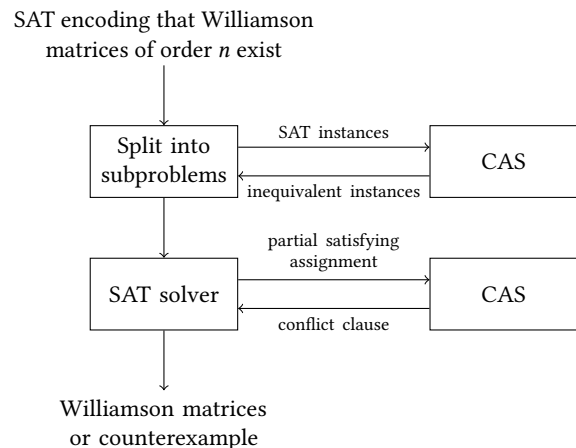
SAT encoding that Williamson matrices of order $n$ exist

Split into subproblems

SAT instances

inequivalent instances

CAS

SAT solver

partial satisfying assignment

conflict clause

CAS

Williamson matrices or counterexample